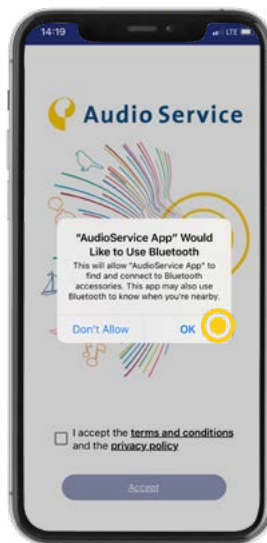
14:19

LTE

Audio Service

"AudioService App" Would Like to Use Bluetooth

This will allow "AudioService App" to find and connect to Bluetooth accessories. This app may also use Bluetooth to know when you're nearby.

Don't Allow

OK

I accept the terms and conditions and the privacy policy

Accept